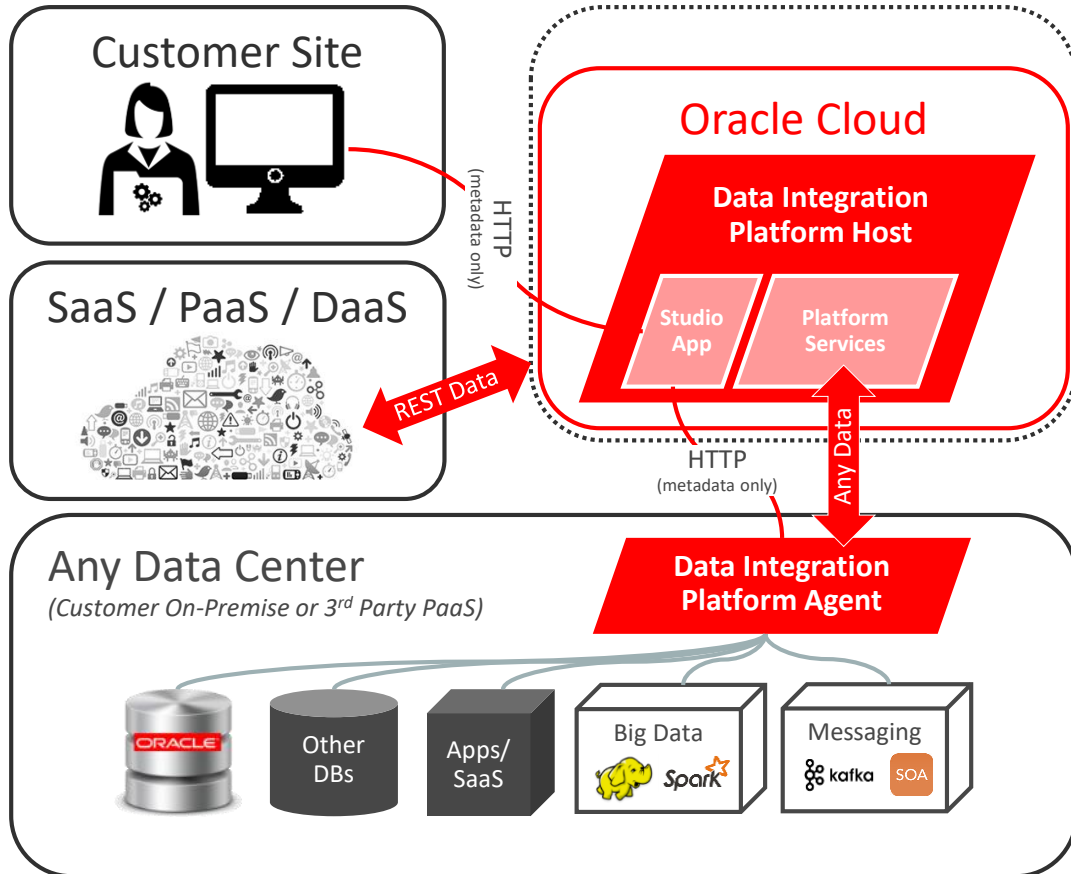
Customer Site

HTTP
(metadata only)

Oracle Cloud

Data Integration Platform Host

Studio App

Platform Services

SaaS / PaaS / DaaS

REST Data

HTTP
(metadata only)

Any Data

Any Data Center
*(Customer On-Premise or 3$^{rd}$ Party PaaS)*

Data Integration Platform Agent

ORACLE

Other DBs

Apps/ SaaS

Big Data

Spark

Messaging

kafka

SOA